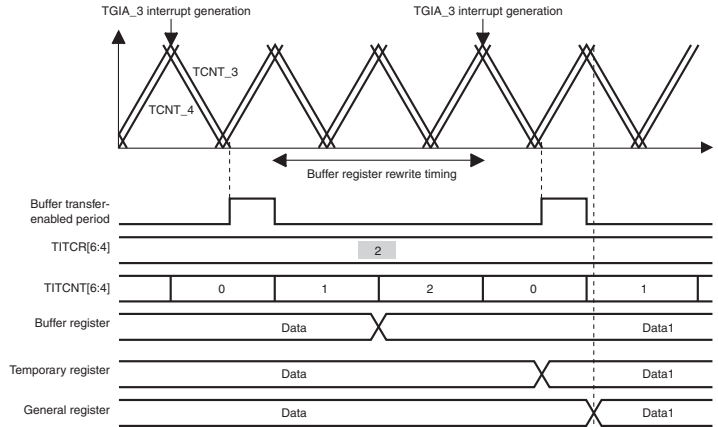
TGIA_3 interrupt generation

TGIA_3 interrupt generation

TCNT_3

TCNT_4

Buffer register rewrite timing

Buffer transfer-enabled period

TITCR[6:4]

2

TITCNT[6:4]

| 0 | 1 | 2 | 0 | 1 |
|---|---|---|---|---|

Buffer register

Data

Data1

Temporary register

Data

Data1

General register

Data

Data1